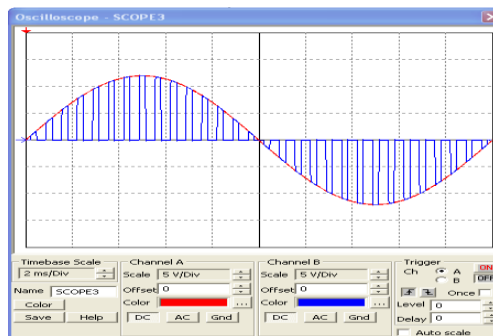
Oscilloscope - SCOPE3

Timebase Scale
2 ms/Div
Name SCOPE3
Color
Save Help

Channel A
Scale 5 V/Div
Offset 0
Color ...
DC AC Gnd

Channel B
Scale 5 V/Div
Offset 0
Color ...
DC AC Gnd

Trigger
Ch A B
ON OFF
Once
Level 0
Delay 0
Auto scale